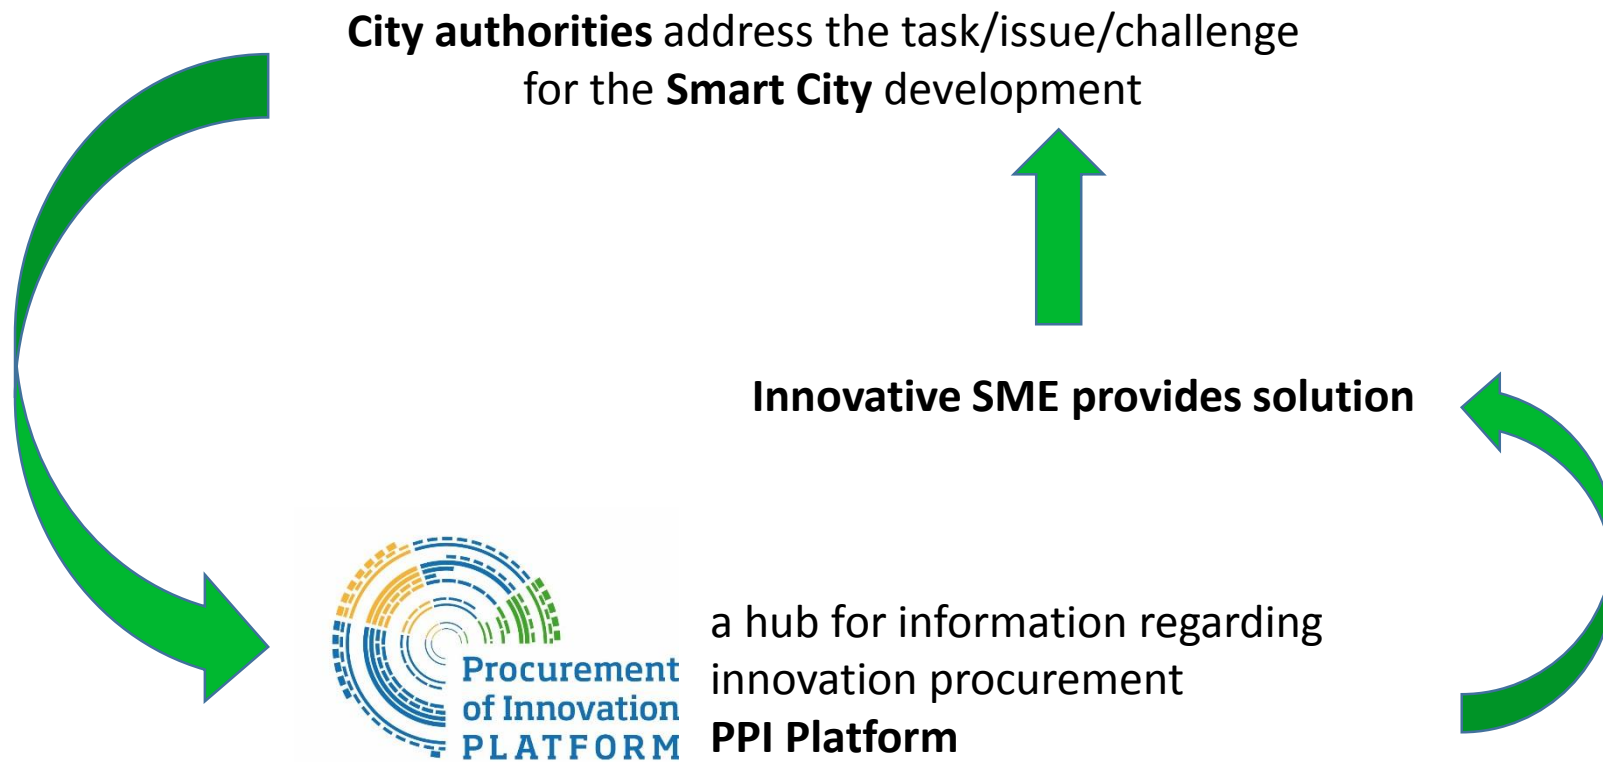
**City authorities** address the task/issue/challenge for the **Smart City** development

**Innovative SME provides solution**

Procurement of Innovation PLATFORM

a hub for information regarding innovation procurement
**PPI Platform**